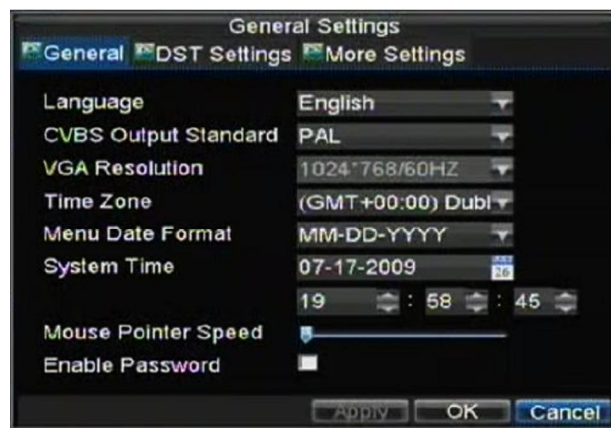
General Settings

General | DST Settings | More Settings

| | |
|---|---|
| Language | English |
| CVBS Output Standard | PAL |
| VGA Resolution | 1024*768/60HZ |
| Time Zone | (GMT+00:00) Dubl |
| Menu Date Format | MM-DD-YYYY |
| System Time | 07-17-2009 |
| | 19 : 58 : 45 |
| Mouse Pointer Speed | |
| Enable Password | |

Apply OK Cancel